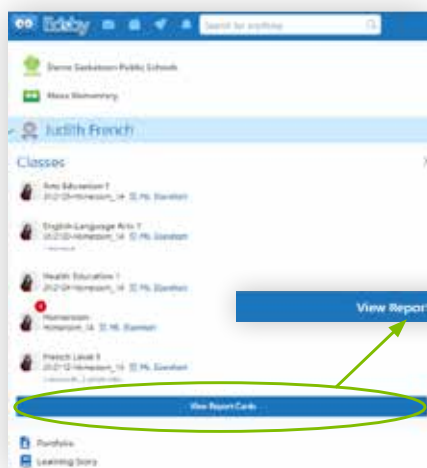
Edsby

Search for anything

Demo Saskatoon Public Schools

Mass Elementary

Judith French

Classes

Arts Education 1
2021Q-Homeroom_1A Ms. Elandson

English Language Arts 1
2021Q-Homeroom_1A Ms. Elandson

Health Education 1
2021Q-Homeroom_1A Ms. Elandson

1

Homeroom
Homeroom_1A Ms. Elandson

French Level 1
2021Q-Homeroom_1A Ms. Elandson

View Report Cards

View Report

Portfolio

Learning Story